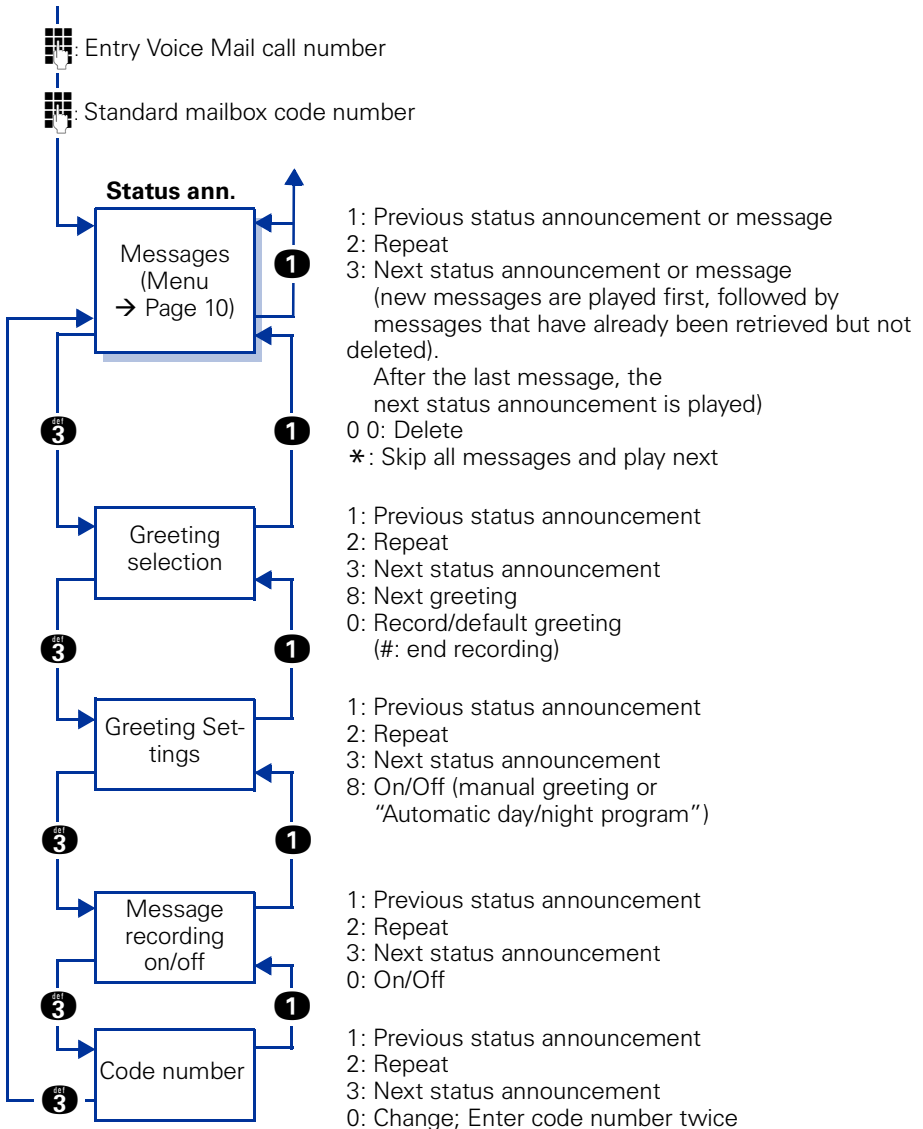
: Entry Voice Mail call number

: Standard mailbox code number

**Status ann.**

Messages (Menu → Page 10)

1

1: Previous status announcement or message
2: Repeat
3: Next status announcement or message (new messages are played first, followed by messages that have already been retrieved but not deleted).
After the last message, the next status announcement is played)
0 0: Delete
∗: Skip all messages and play next

3

1

Greeting selection

1: Previous status announcement
2: Repeat
3: Next status announcement
8: Next greeting
0: Record/default greeting (#: end recording)

3

1

Greeting Settings

1: Previous status announcement
2: Repeat
3: Next status announcement
8: On/Off (manual greeting or "Automatic day/night program")

3

1

Message recording on/off

1: Previous status announcement
2: Repeat
3: Next status announcement
0: On/Off

3

1

Code number

1: Previous status announcement
2: Repeat
3: Next status announcement
0: Change; Enter code number twice

3